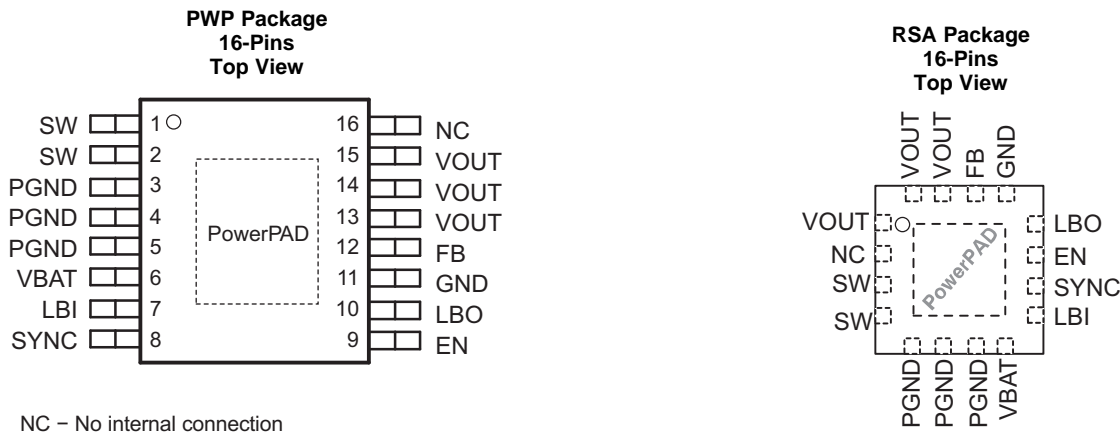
PWP Package
16-Pins
Top View

SW 1
SW 2
PGND 3
PGND 4
PGND 5
VBAT 6
LBI 7
SYNC 8

16 NC
15 VOUT
14 VOUT
13 VOUT
12 FB
11 GND
10 LBO
9 EN

PowerPAD

NC − No internal connection

RSA Package
16-Pins
Top View

VOUT VOUT FB GND

VOUT
NC
SW
SW

LBO
EN
SYNC
LBI

PowerPAD

PGND PGND PGND VBAT